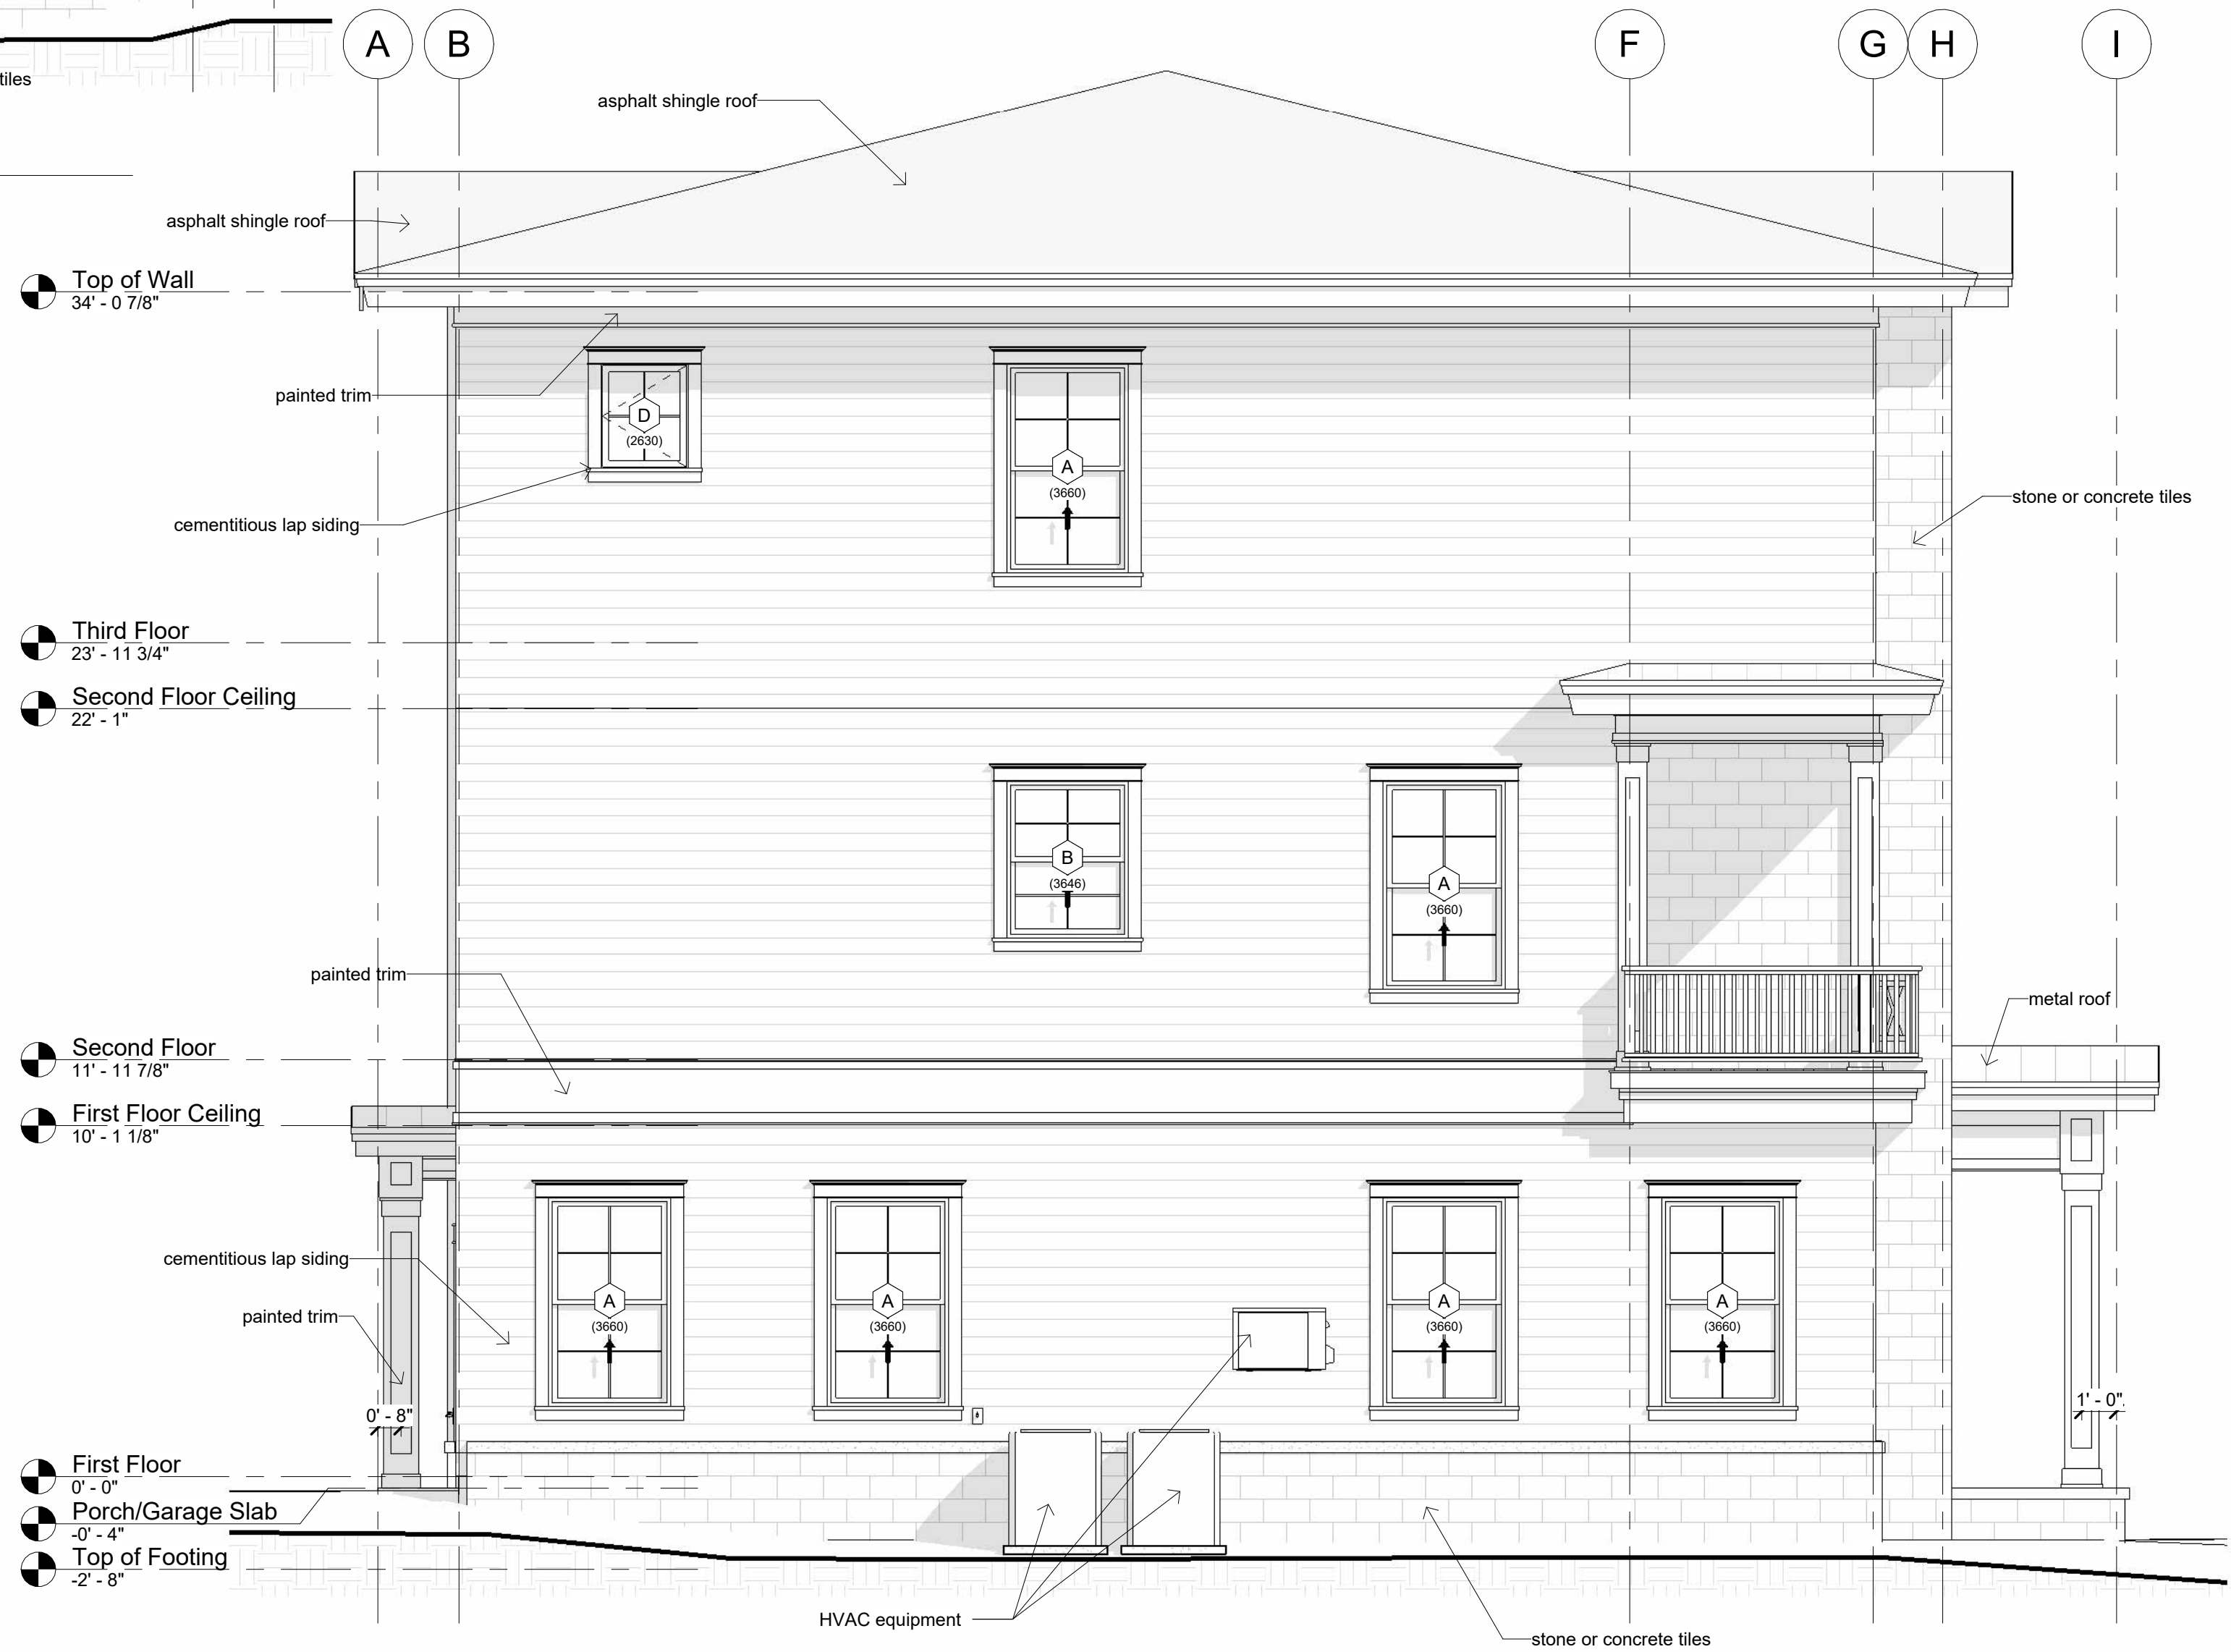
tiles

A B F G H I

asphalt shingle roof

asphalt shingle roof

Top of Wall
34' - 0 7/8"

painted trim

D
(2630)

A
(3660)

cementitious lap siding

stone or concrete tiles

Third Floor
23' - 11 3/4"

Second Floor Ceiling
22' - 1"

B
(3646)

A
(3660)

painted trim

metal roof

Second Floor
11' - 11 7/8"

First Floor Ceiling
10' - 1 1/8"

cementitious lap siding

painted trim

A
(3660)

A
(3660)

A
(3660)

A
(3660)

0' - 8"

1' - 0"

First Floor
0' - 0"

Porch/Garage Slab
-0' - 4"

Top of Footing
-2' - 8"

HVAC equipment

stone or concrete tiles